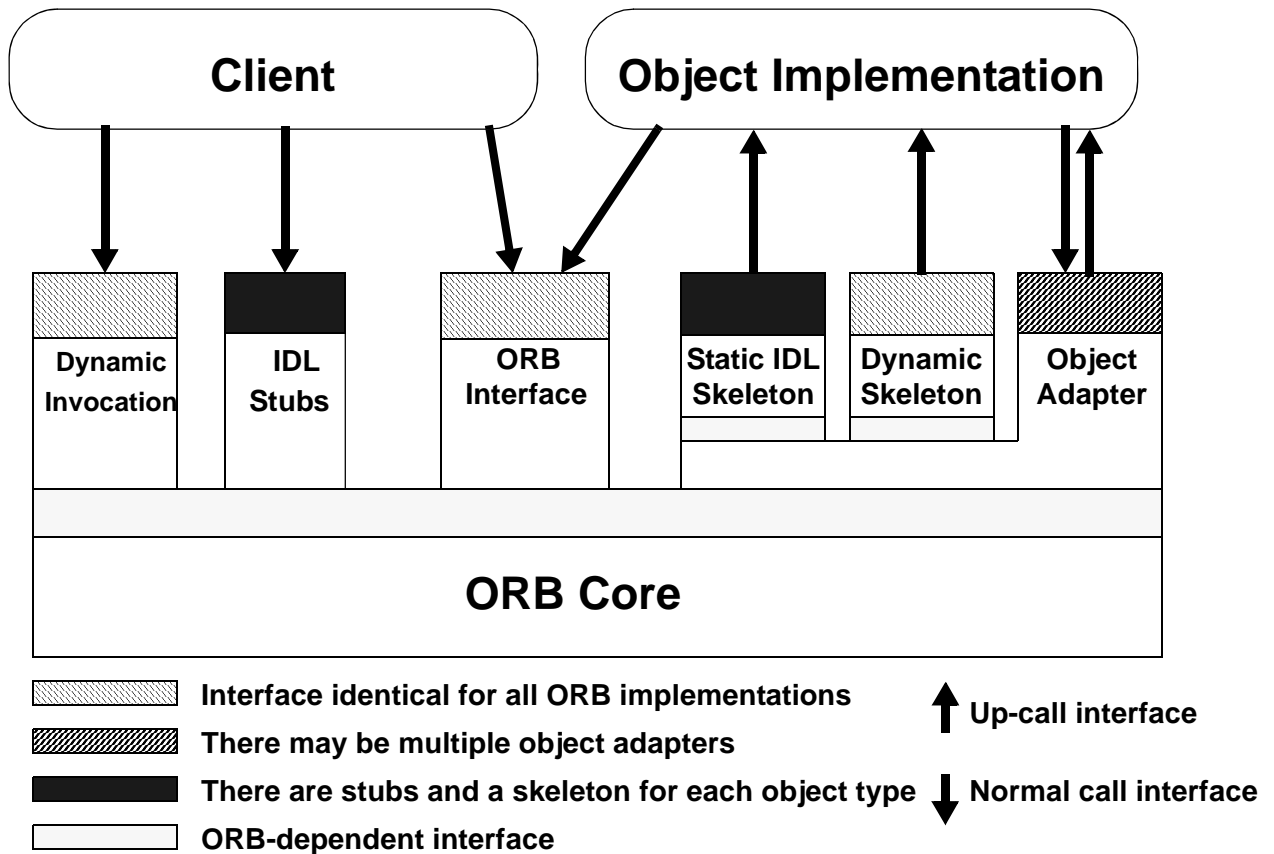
Client

Object Implementation

Dynamic Invocation

IDL Stubs

ORB Interface

Static IDL Skeleton

Dynamic Skeleton

Object Adapter

ORB Core

Interface identical for all ORB implementations

There may be multiple object adapters

There are stubs and a skeleton for each object type

ORB-dependent interface

Up-call interface

Normal call interface